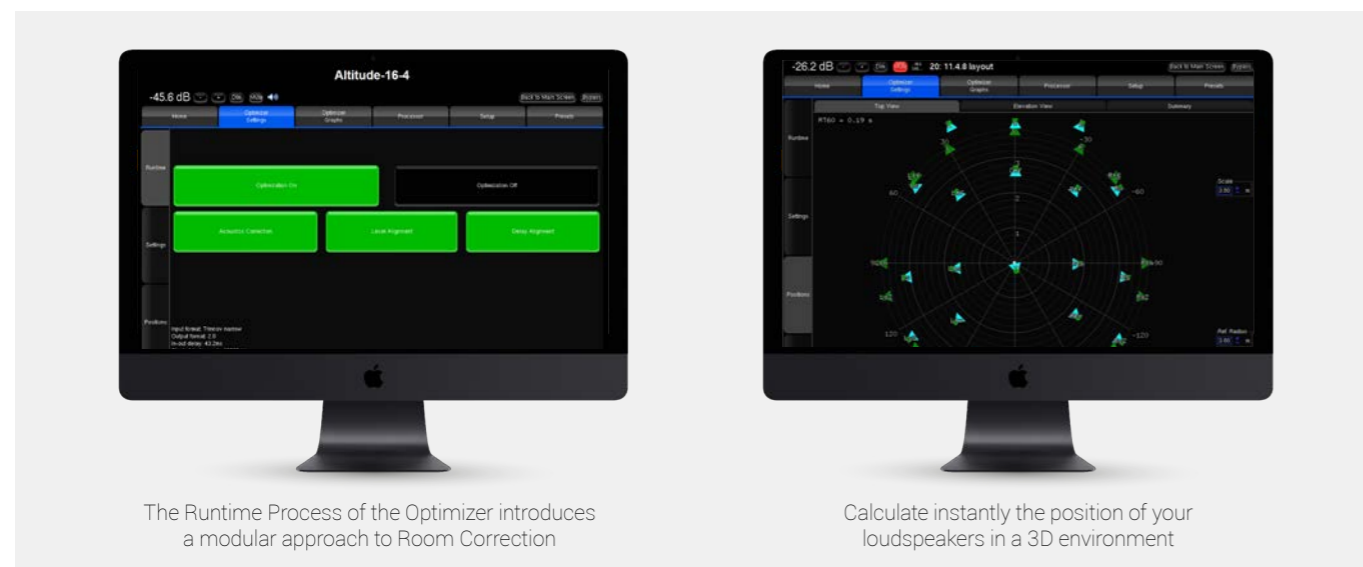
Altitude-16-4

-45.6 dB

Back to Main Screen

Home | Optimizer Settings | Optimizer Graphs | Processor | Setup | Presets

Runtime

Optimization On

Optimization Off

Settings

Acoustics Correction

Level Alignment

Delay Alignment

Positions

Input format: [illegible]
Output format: 2.0
In-out delay: 43.2ms

-26.2 dB

20: 11.4.8 layout

Back to Main Screen

Home | Optimizer Settings | Optimizer Graphs | Processor | Setup | Presets

Top View | Elevation View | Summary

RT60 = 0.19 s

Runtime

Settings

Positions

30

-30

60

-60

90

-90

120

-120

Scale

Ref. Radius

The Runtime Process of the Optimizer introduces a modular approach to Room Correction

Calculate instantly the position of your loudspeakers in a 3D environment